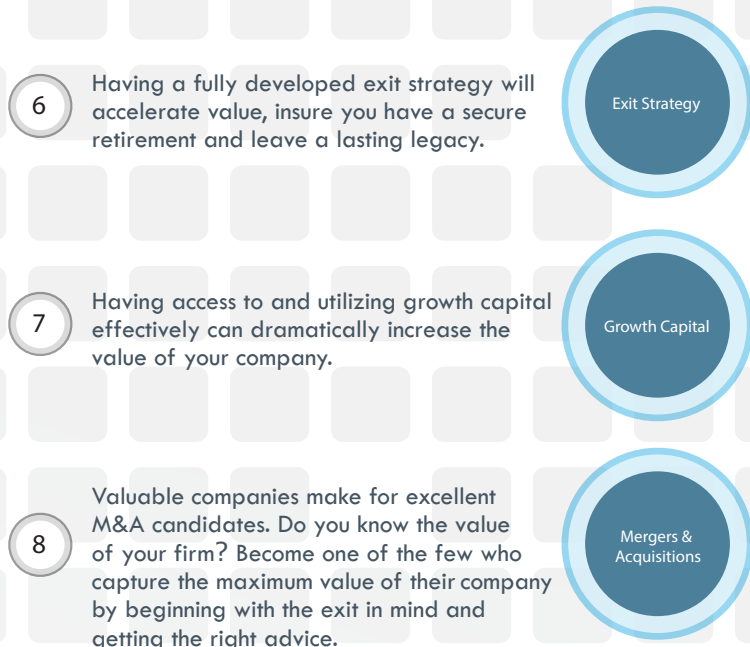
6

Having a fully developed exit strategy will accelerate value, insure you have a secure retirement and leave a lasting legacy.

Exit Strategy

7

Having access to and utilizing growth capital effectively can dramatically increase the value of your company.

Growth Capital

8

Valuable companies make for excellent M&A candidates. Do you know the value of your firm? Become one of the few who capture the maximum value of their company by beginning with the exit in mind and getting the right advice.

Mergers & Acquisitions